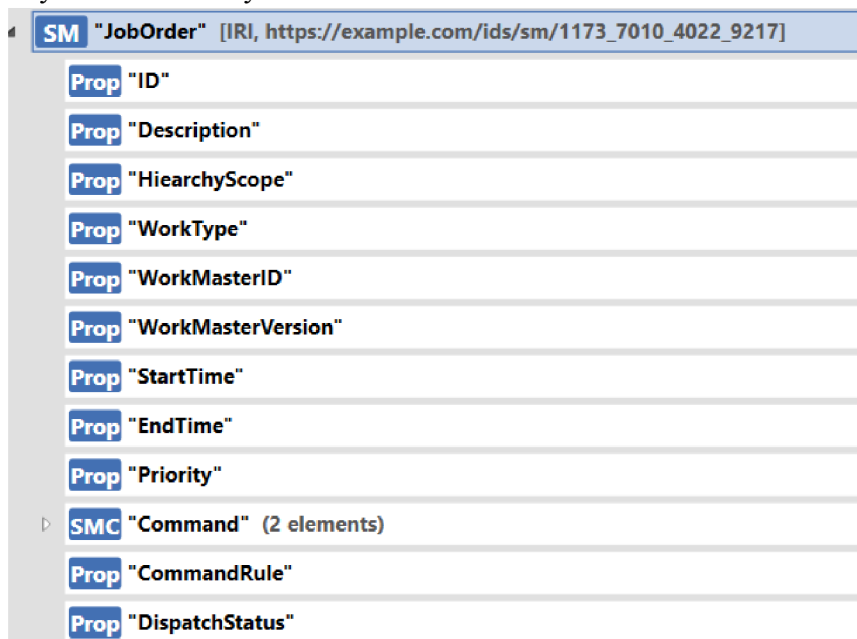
SM "JobOrder" [IRI, https://example.com/ids/sm/1173_7010_4022_9217]

Prop "ID"

Prop "Description"

Prop "HiearchyScope"

Prop "WorkType"

Prop "WorkMasterID"

Prop "WorkMasterVersion"

Prop "StartTime"

Prop "EndTime"

Prop "Priority"

SMC "Command" (2 elements)

Prop "CommandRule"

Prop "DispatchStatus"